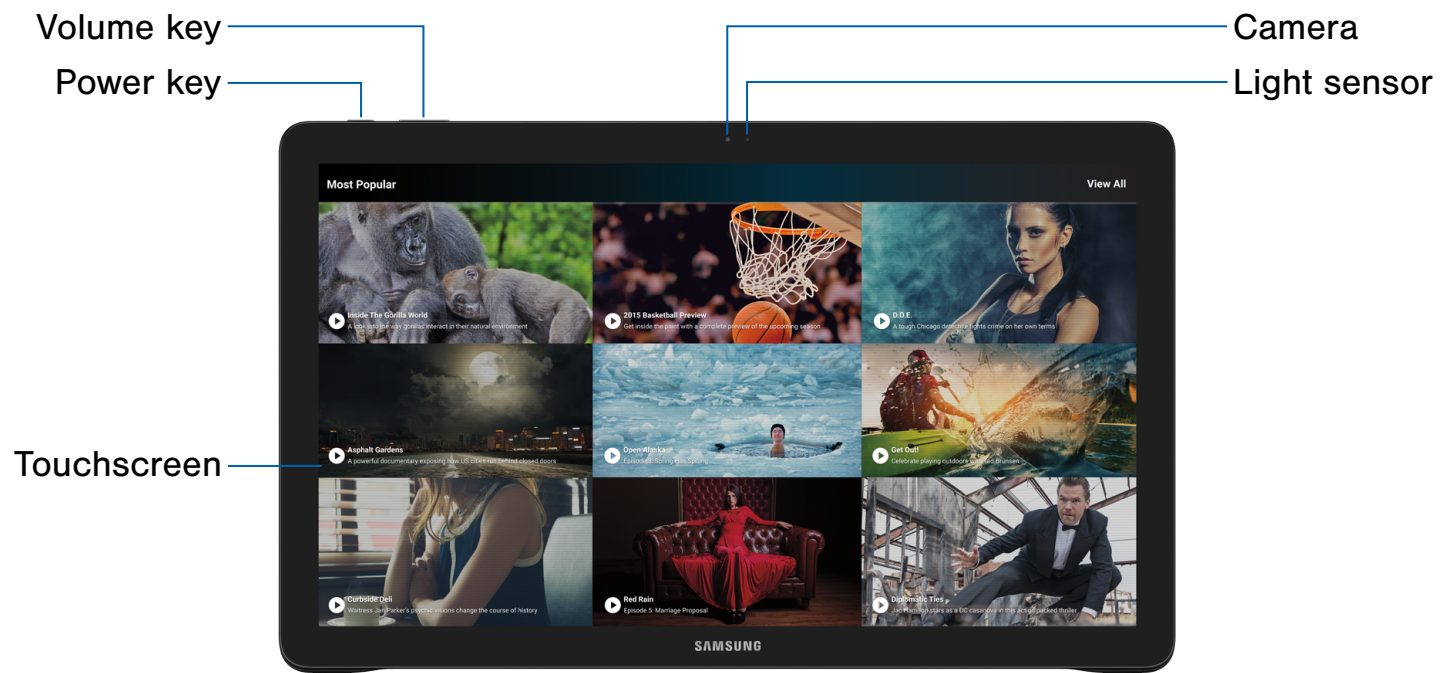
Volume key
Power key
Camera
Light sensor

Most Popular
View All

Inside The Gorilla World
A look into the way gorillas interact in their natural environment

2015 Basketball Preview
Get inside the paint with a complete preview of the upcoming season

D.O.E.
A tough Chicago detective fights crime on her own terms

Asphalt Gardens
A powerful documentary exposing how US cities built behind closed doors

Open Alaska
Episode 1: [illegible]

Get Out!
Celebrate playing outdoors with Ted Brunsen

Curbside Deli
Waitress Jan Parker's psychic visions change the course of history

Red Rain
Episode 5: Marriage Proposal

Diplomatic Ties
Jon Harrison stars as a DC casanova in this action packed thriller

Touchscreen

SAMSUNG